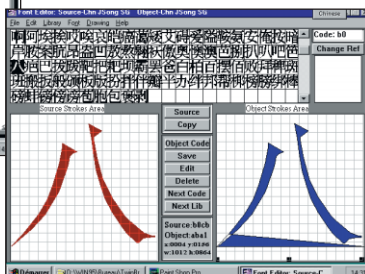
Font Editor: Source-Chn JSong SG Object-Chn JSong SG
File Edit Library Font Drawing Help
Chinese
Code: b0
Change Ref
Source Strokes Area
Object Strokes Area
Source
Copy
Object Code
Save
Edit
Delete
Next Code
Next Lib
Source:b0cb
Object:aha1
x:0004 y:0106
w:1012 h:0864
Démarrer
Paint Shop Pro
Font Editor: Source-C